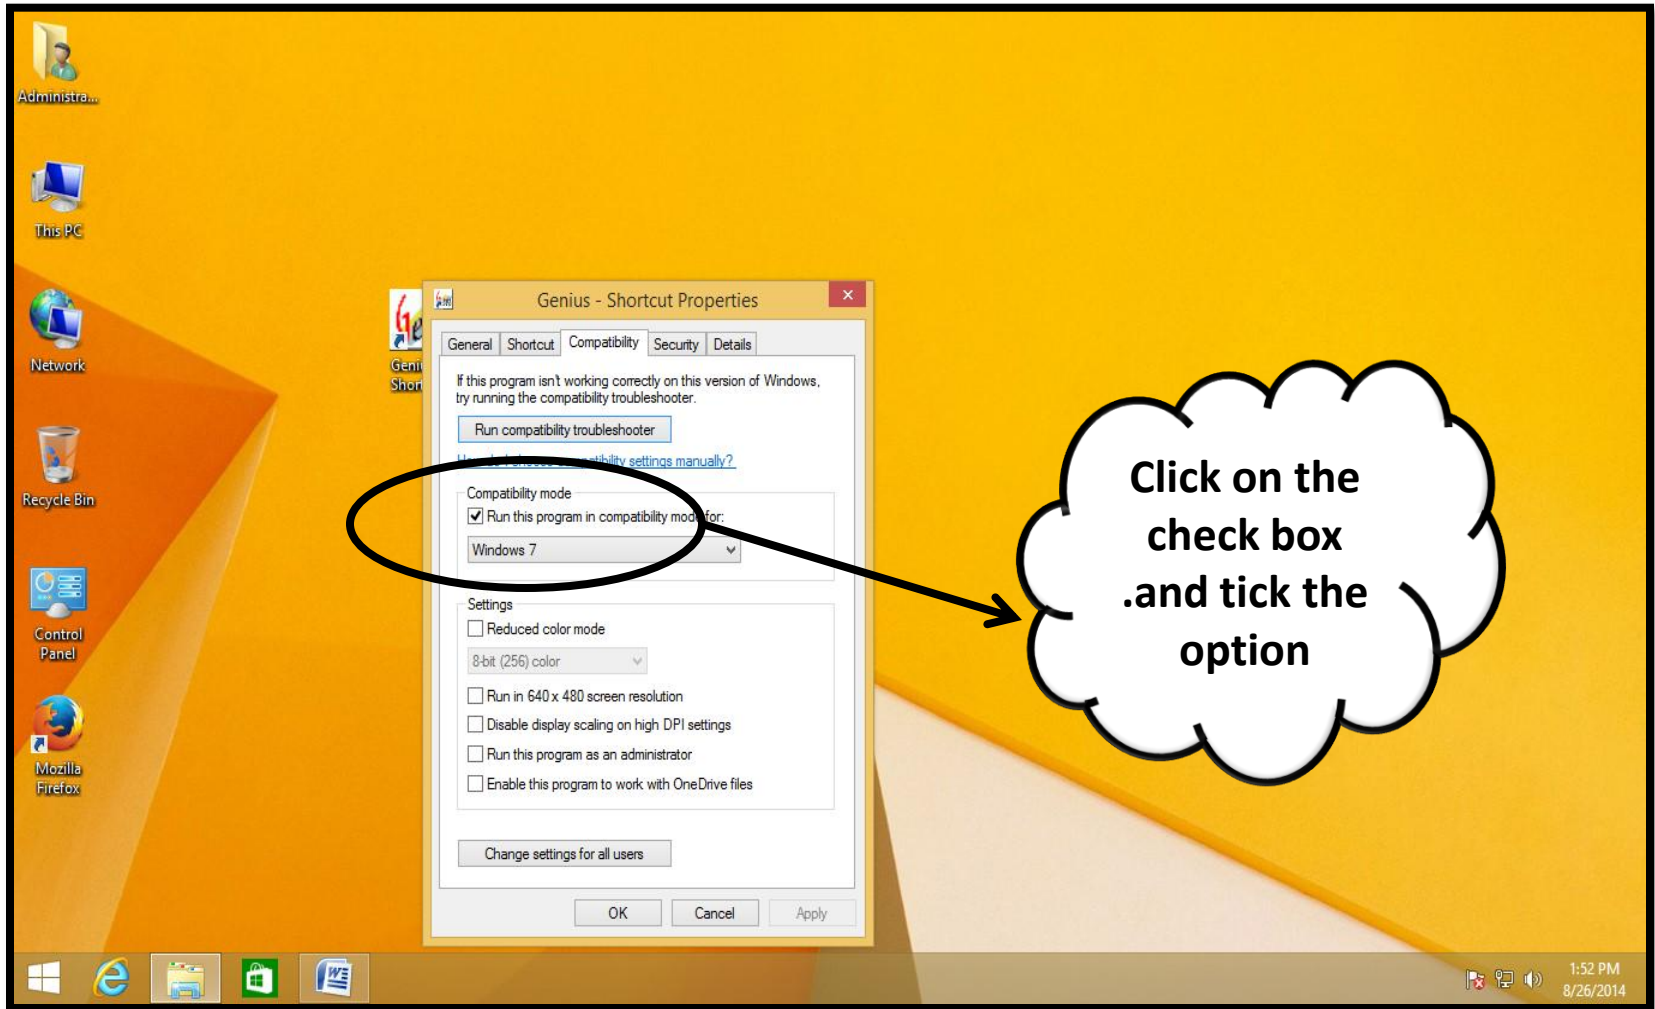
Administra...

This PC

Network

Recycle Bin

Control Panel

Mozilla Firefox

Geni Shor

Genius - Shortcut Properties

General | Shortcut | Compatibility | Security | Details

If this program isn't working correctly on this version of Windows, try running the compatibility troubleshooter.

Run compatibility troubleshooter

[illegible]tibility settings manually?

Compatibility mode

Run this program in compatibility mod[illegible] for:

Windows 7

Settings

Reduced color mode

8-bit (256) color

Run in 640 x 480 screen resolution

Disable display scaling on high DPI settings

Run this program as an administrator

Enable this program to work with OneDrive files

Change settings for all users

OK | Cancel | Apply

Click on the check box .and tick the option

1:52 PM
8/26/2014